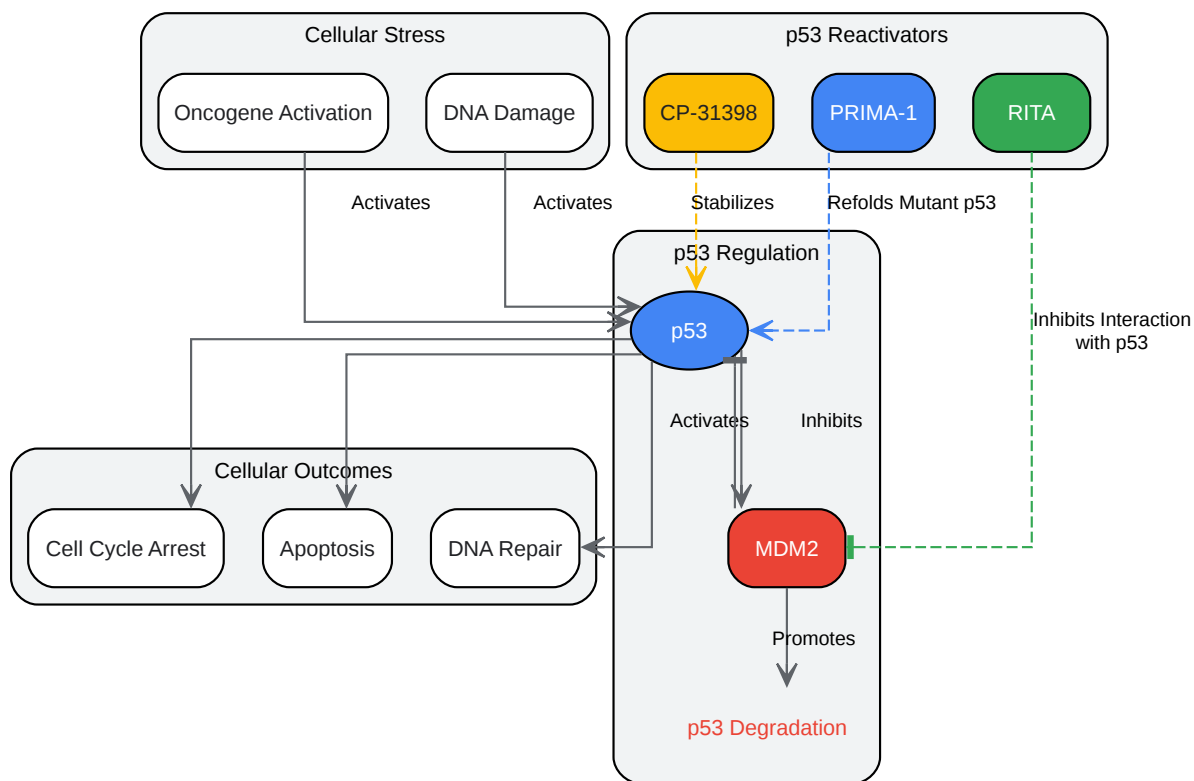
Cellular Stress

Oncogene Activation

DNA Damage

p53 Reactivators

CP-31398

PRIMA-1

RITA

Activates

Activates

Stabilizes

Refolds Mutant p53

p53 Regulation

p53

Inhibits Interaction with p53

Activates

Inhibits

Cellular Outcomes

Cell Cycle Arrest

Apoptosis

DNA Repair

MDM2

Promotes

p53 Degradation